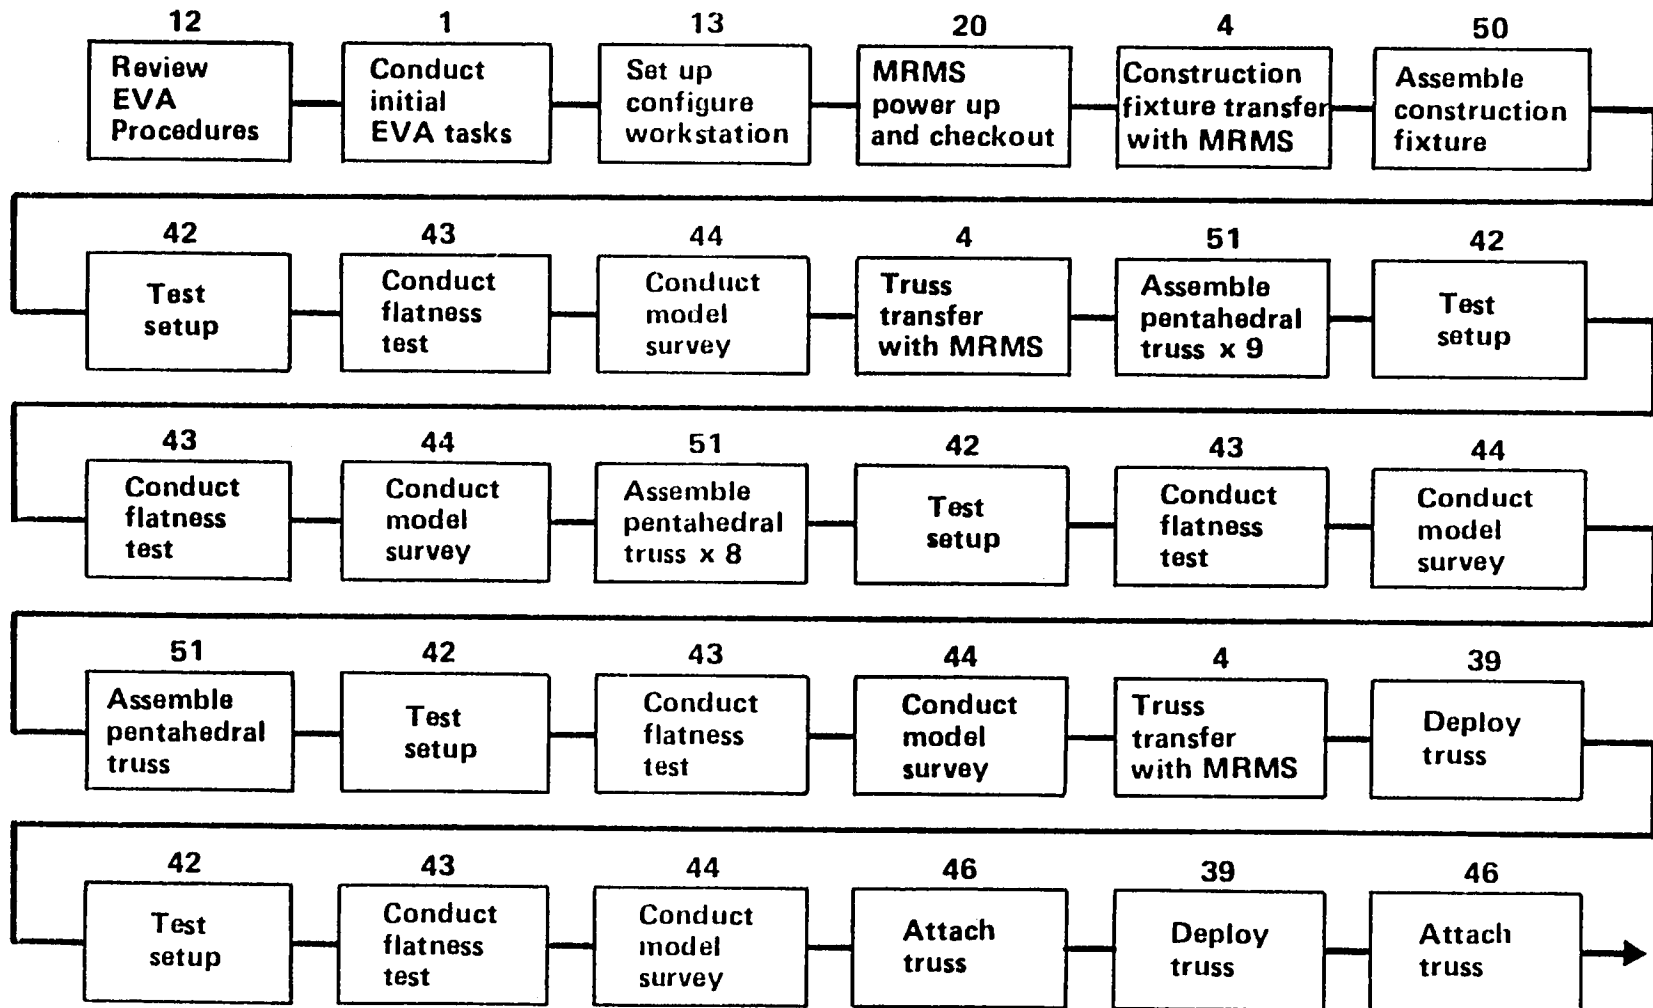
12
Review EVA Procedures

1
Conduct initial EVA tasks

13
Set up configure workstation

20
MRMS power up and checkout

4
Construction fixture transfer with MRMS

50
Assemble construction fixture

42
Test setup

43
Conduct flatness test

44
Conduct model survey

4
Truss transfer with MRMS

51
Assemble pentahedral truss x 9

42
Test setup

43
Conduct flatness test

44
Conduct model survey

51
Assemble pentahedral truss x 8

42
Test setup

43
Conduct flatness test

44
Conduct model survey

51
Assemble pentahedral truss

42
Test setup

43
Conduct flatness test

44
Conduct model survey

4
Truss transfer with MRMS

39
Deploy truss

42
Test setup

43
Conduct flatness test

44
Conduct model survey

46
Attach truss

39
Deploy truss

46
Attach truss